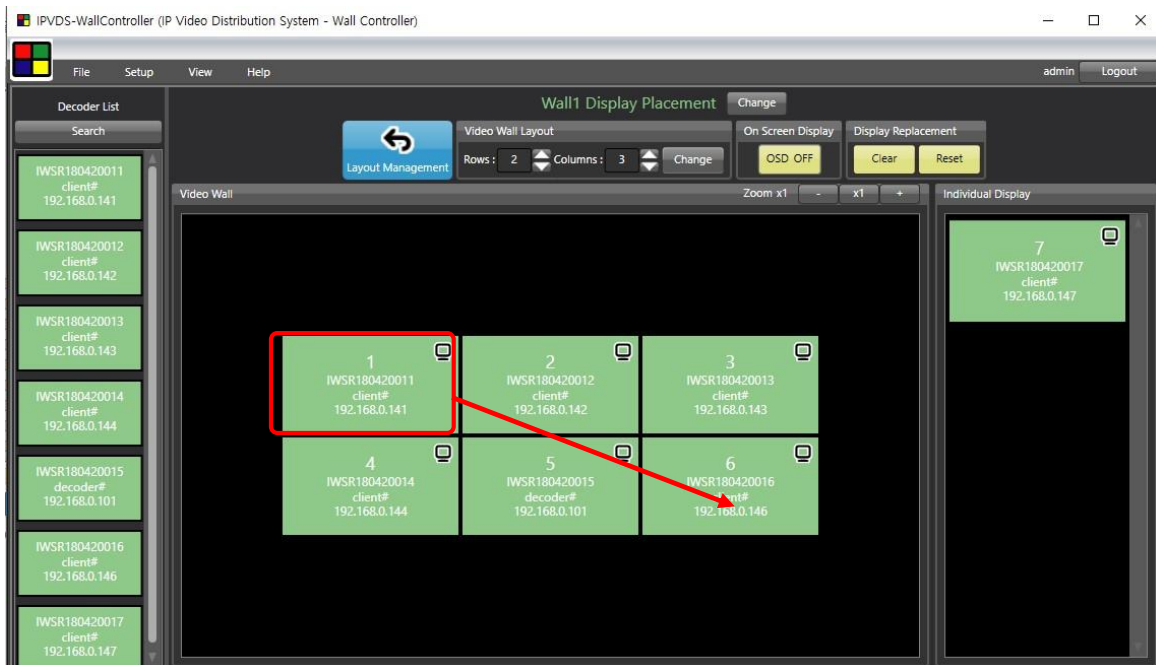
IPVDS-WallController (IP Video Distribution System - Wall Controller)

File Setup View Help

admin Logout

Decoder List

Search

IWSR180420011
client#
192.168.0.141

IWSR180420012
client#
192.168.0.142

IWSR180420013
client#
192.168.0.143

IWSR180420014
client#
192.168.0.144

IWSR180420015
decoder#
192.168.0.101

IWSR180420016
client#
192.168.0.146

IWSR180420017
client#
192.168.0.147

Wall1 Display Placement Change

Layout Management

Video Wall Layout

Rows : 2 Columns : 3 Change

On Screen Display

OSD OFF

Display Replacement

Clear Reset

Video Wall

Zoom x1 - x1 +

1
IWSR180420011
client#
192.168.0.141

2
IWSR180420012
client#
192.168.0.142

3
IWSR180420013
client#
192.168.0.143

4
IWSR180420014
client#
192.168.0.144

5
IWSR180420015
decoder#
192.168.0.101

6
IWSR180420016
client#
192.168.0.146

Individual Display

7
IWSR180420017
client#
192.168.0.147